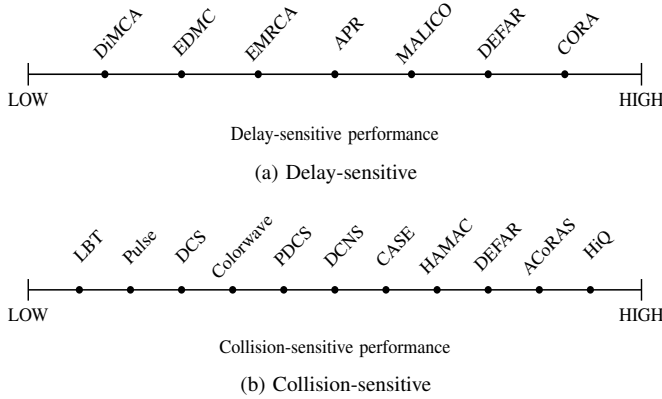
DiMCA EDMC EMRCA APR MALICO DEFAR CORA

LOW HIGH

Delay-sensitive performance

(a) Delay-sensitive

LBT Pulse DCS Colorwave PDCS DCNS CASE HAMAC DEFAR ACoRAS HiQ

LOW HIGH

Collision-sensitive performance

(b) Collision-sensitive